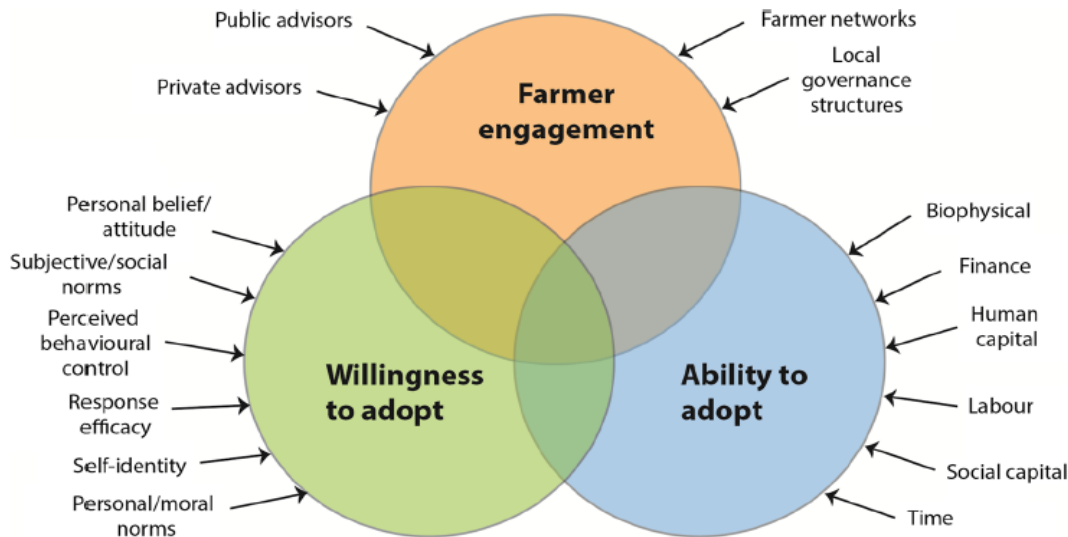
Public advisors

Private advisors

Farmer networks

Local governance structures

Farmer engagement

Personal belief/ attitude

Subjective/social norms

Perceived behavioural control

Response efficacy

Self-identity

Personal/moral norms

Willingness to adopt

Ability to adopt

Biophysical

Finance

Human capital

Labour

Social capital

Time